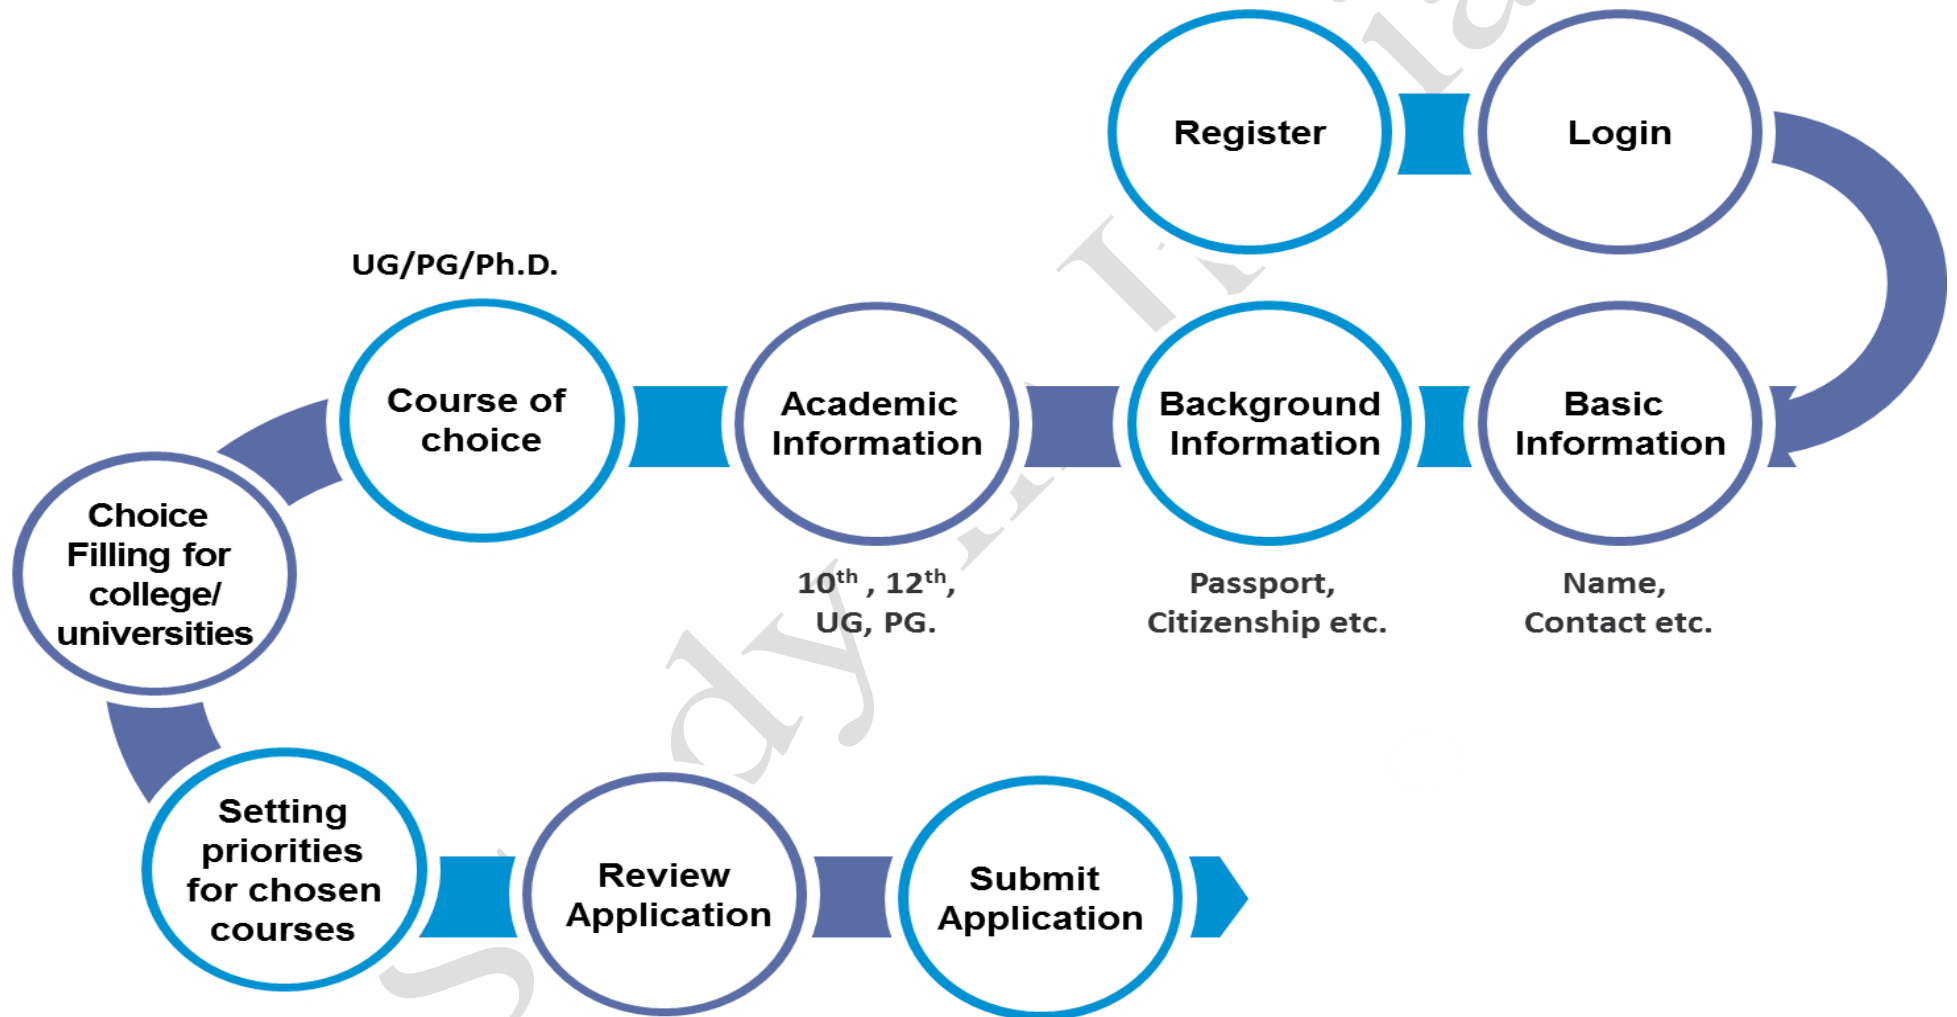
Register

Login

Basic Information

Name, Contact etc.

Background Information

Passport, Citizenship etc.

Academic Information

$10^{th}$ , $12^{th}$, UG, PG.

UG/PG/Ph.D.

Course of choice

Choice Filling for college/ universities

Setting priorities for chosen courses

Review Application

Submit Application